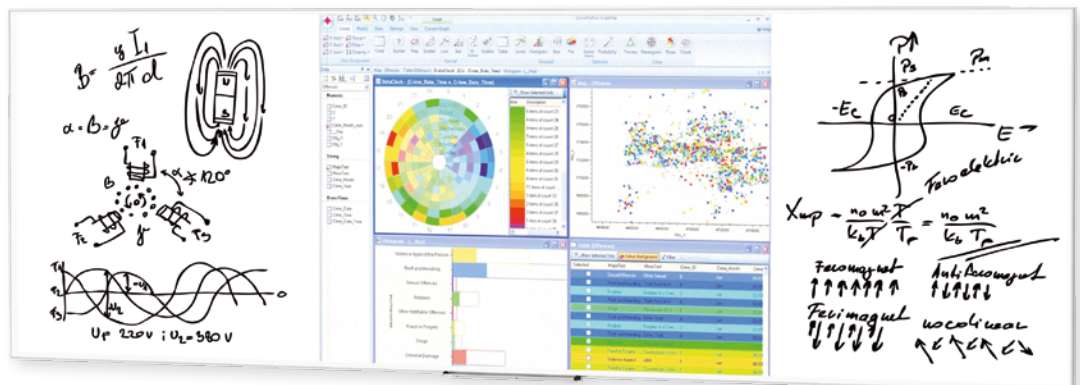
$B = \frac{\mu I_1}{2\pi d}$

$\alpha \cdot B = \mu$

$F_1$

$B$

$\alpha = 120°$

$60°$

$F_2$

$F_3$

$\mu$

$U_2$

$U_1 = 220V \quad U_2 = 380V$

$P$

$P_s$

$P_r$

$-E_c$

$E_c$

$E$

$-P_r$

Ferroelectric

$X_{mp} = \frac{n_0 \mu^2 T}{k_b T \; T_r} = \frac{n_0 \mu^2}{k_b T_r}$

Ferromagnet

$\uparrow\uparrow\uparrow\uparrow\uparrow\uparrow$

Antiferromagnet

$\uparrow\downarrow\uparrow\downarrow\uparrow\downarrow$

Ferrimagnet

$\uparrow\downarrow\uparrow\downarrow\uparrow\downarrow$

noncolinear

Home Modify Data Settings View

Pie

Map

Histogram

Table

Crime Data Time

Show Selected Only

Description

Violence Against the Person

Theft and Handling

Sexual Offences

Robbery

Other Notifiable Offences

Fraud or Forgery

Drugs

Criminal Damage

Show Selected Only

Colour Background

Filter

MajorText

MinorText

Crime_ID

Crime_Month

Violence Against

Theft and Handling

Robbery

Drugs

Fraud or Forgery

Offences

Measures

Crime_ID

Strings

MajorText

MinorText

Crime_Month

Crime_Year

Date/Times

Crime_Date

Crime_Time

Crime_Date_Time